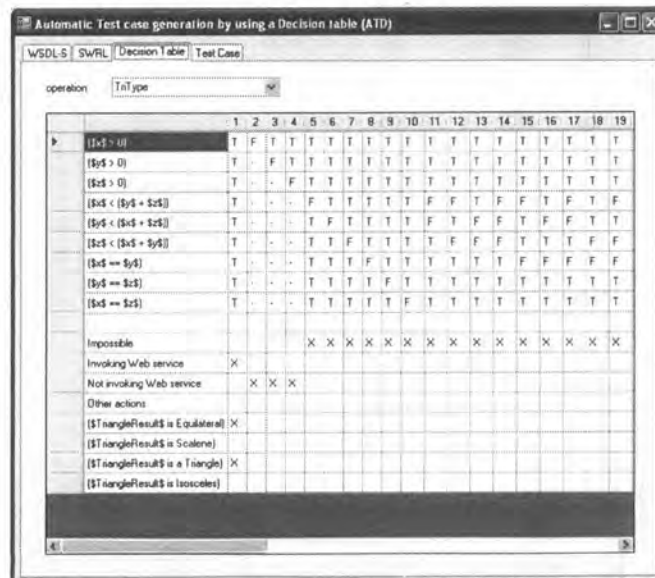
Automatic Test case generation by using a Decision table (ATD)

WSDL-S | SWRL | Decision Table | Test Case

operation TriType

| | 1 | 2 | 3 | 4 | 5 | 6 | 7 | 8 | 9 | 10 | 11 | 12 | 13 | 14 | 15 | 16 | 17 | 18 | 19 |
|---|---|---|---|---|---|---|---|---|---|---|---|---|---|---|---|---|---|---|---|
| ($x$ > 0) | T | F | T | T | T | T | T | T | T | T | T | T | T | T | T | T | T | T | T |
| ($y$ > 0) | T | - | F | T | T | T | T | T | T | T | T | T | T | T | T | T | T | T | T |
| ($z$ > 0) | T | - | - | F | T | T | T | T | T | T | T | T | T | T | T | T | T | T | T |
| ($x$ < ($y$ + $z$)) | T | - | - | - | F | T | T | T | T | T | F | F | T | F | F | T | F | T | F |
| ($y$ < ($x$ + $z$)) | T | - | - | - | T | F | T | T | T | T | F | T | F | T | F | F | T | F | T |
| ($z$ < ($x$ + $y$)) | T | - | - | - | T | T | F | T | T | T | T | F | F | F | T | F | T | F | F |
| ($x$ == $y$) | T | - | - | - | T | T | T | F | T | T | T | T | T | T | F | F | F | F | F |
| ($y$ == $z$) | T | - | - | - | T | T | T | T | F | T | T | T | T | T | T | T | T | T | T |
| ($x$ == $z$) | T | - | - | - | T | T | T | T | T | F | T | T | T | T | T | T | T | T | T |
| | | | | | | | | | | | | | | | | | | | |
| Impossible | | | | | X | X | X | X | X | X | X | X | X | X | X | X | X | X | X |
| Invoking Web service | X | | | | | | | | | | | | | | | | | | |
| Not invoking Web service | | X | X | X | | | | | | | | | | | | | | | |
| Other actions | | | | | | | | | | | | | | | | | | | |
| ($TriangleResult$ is Equilateral) | X | | | | | | | | | | | | | | | | | | |
| ($TriangleResult$ is Scalene) | | | | | | | | | | | | | | | | | | | |
| ($TriangleResult$ is a Triangle) | X | | | | | | | | | | | | | | | | | | |
| ($TriangleResult$ is Isosceles) | | | | | | | | | | | | | | | | | | | |